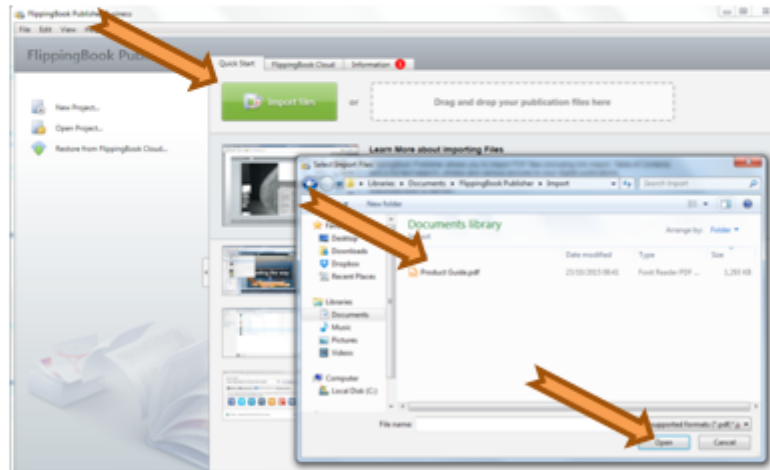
FlippingBook Publisher Business

File Edit View

FlippingBook Pub

Quick Start FlippingBook Cloud Information 1

New Project...

Open Project...

Restore from FlippingBook Cloud...

Import files

or

Drag and drop your publication files here

Learn More about importing Files

Select Import Files

Libraries ▸ Documents ▸ FlippingBook Publisher ▸ Import

Search Import

New folder

Documents library

Arrange by: Folder

Favorites

Desktop

Downloads

Dropbox

Recent Places

Name

Date modified

Type

Size

Product Guide.pdf

23/10/2013 08:43

Foxit Reader PDF ...

1,293 KB

Libraries

Documents

Music

Pictures

Videos

Computer

Local Disk (C:)

File name:

Supported formats (*.pdf;*.p

Open

Cancel